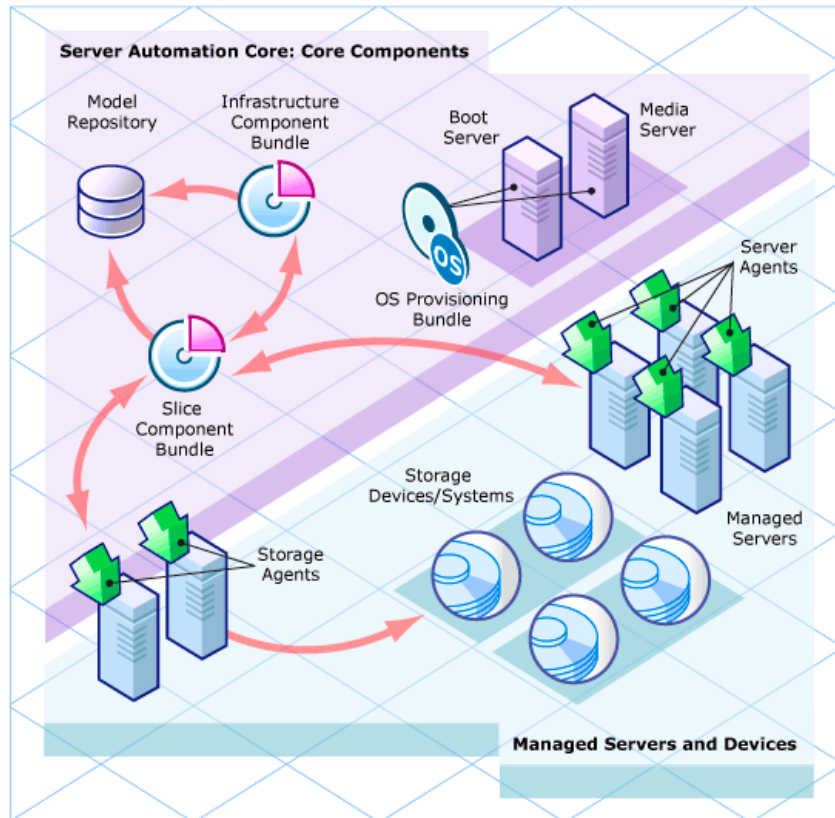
Server Automation Core: Core Components

Model Repository

Infrastructure Component Bundle

Boot Server

Media Server

OS

OS Provisioning Bundle

Server Agents

Slice Component Bundle

Storage Devices/Systems

Managed Servers

Storage Agents

Managed Servers and Devices